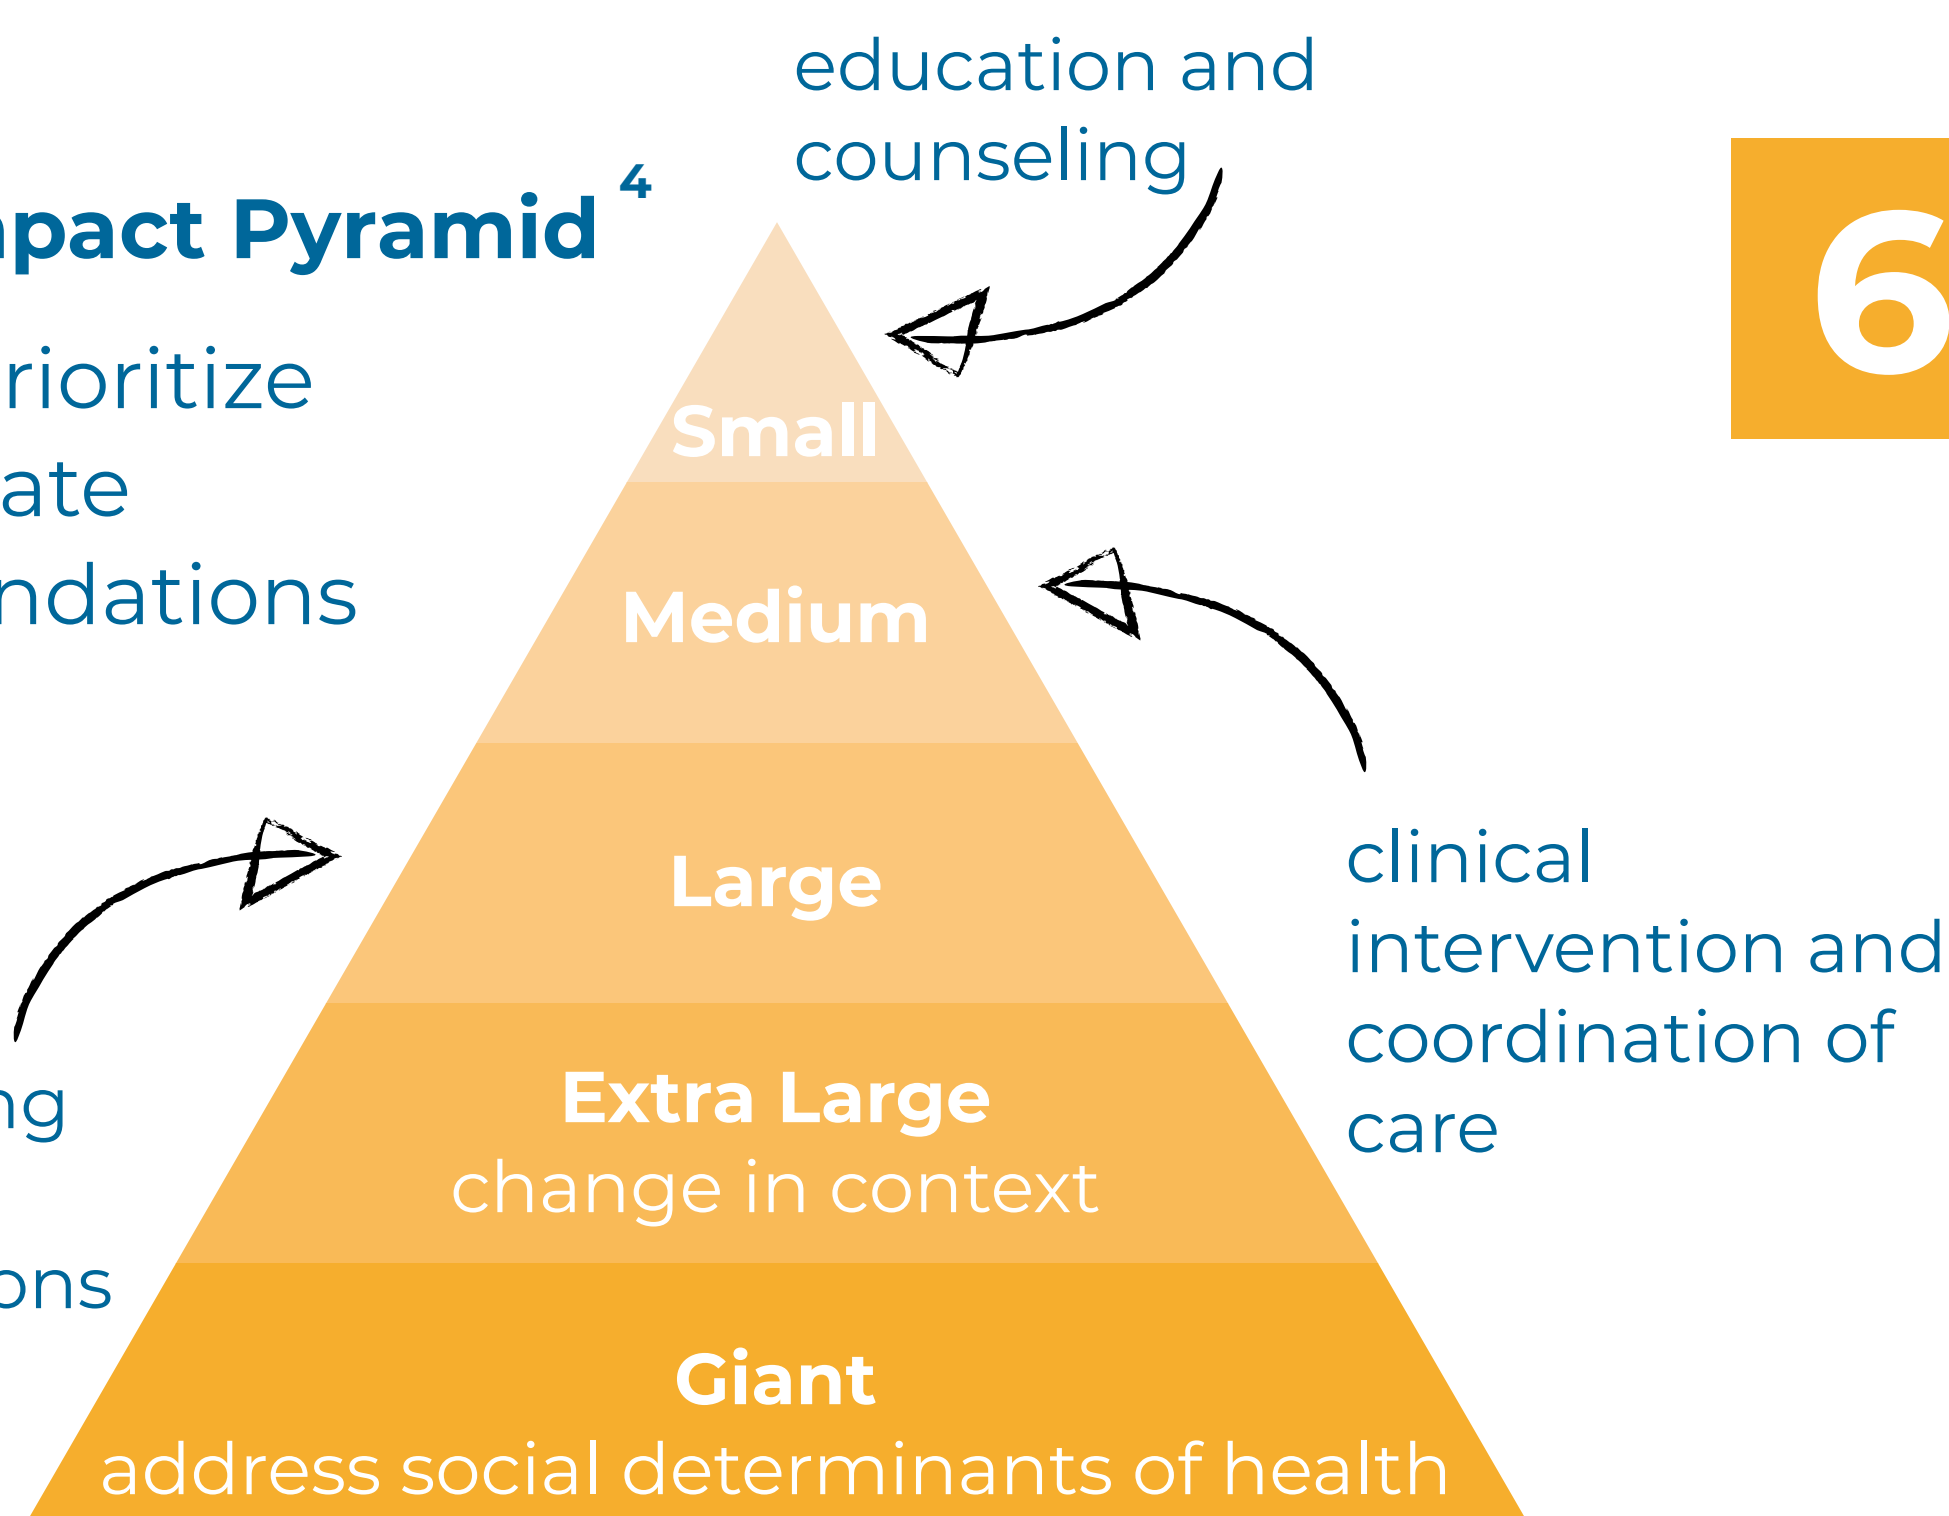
pact Pyramid $^4$

rioritize
ate
ndations

ng

ons

education and counseling

6

Small

Medium

Large

Extra Large
change in context

Giant
address social determinants of health

clinical intervention and coordination of care